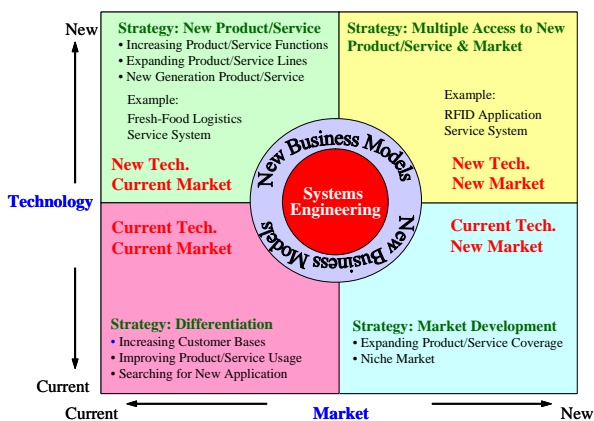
New

Technology

Current

Strategy: New Product/Service
• Increasing Product/Service Functions
• Expanding Product/Service Lines
• New Generation Product/Service

Example:
Fresh-Food Logistics Service System

New Tech.
Current Market

Strategy: Multiple Access to New Product/Service & Market

Example:
RFID Application Service System

New Tech.
New Market

New Business Models

Systems Engineering

New Business Models

Current Tech.
Current Market

Current Tech.
New Market

Strategy: Differentiation
• Increasing Customer Bases
• Improving Product/Service Usage
• Searching for New Application

Strategy: Market Development
• Expanding Product/Service Coverage
• Niche Market

Current

Market

New